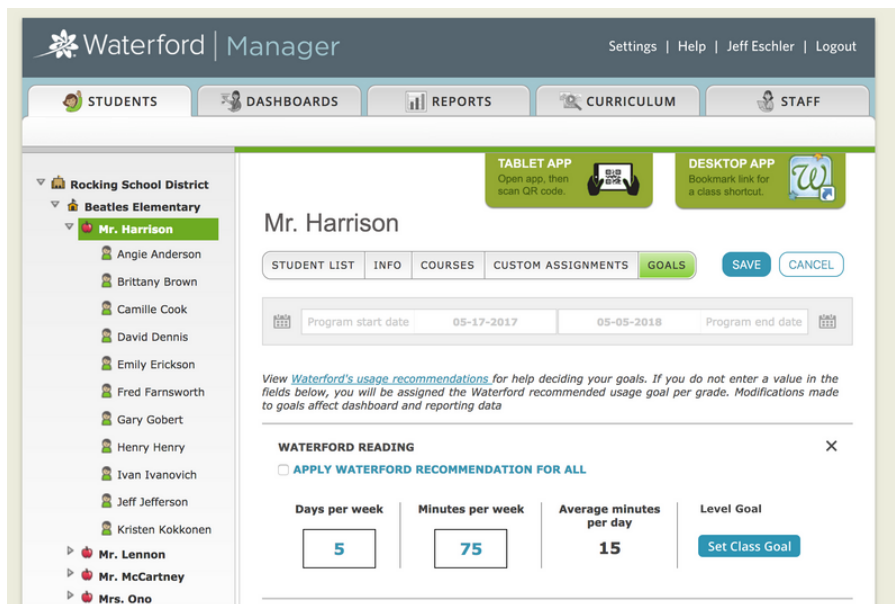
Waterford | Manager

Settings | Help | Jeff Eschler | Logout

STUDENTS DASHBOARDS REPORTS CURRICULUM STAFF

Rocking School District
Beatles Elementary
Mr. Harrison
Angie Anderson
Brittany Brown
Camille Cook
David Dennis
Emily Erickson
Fred Farnsworth
Gary Gobert
Henry Henry
Ivan Ivanovich
Jeff Jefferson
Kristen Kokkonen
Mr. Lennon
Mr. McCartney
Mrs. Ono

TABLET APP
Open app, then scan QR code.

DESKTOP APP
Bookmark link for a class shortcut.

Mr. Harrison

STUDENT LIST | INFO | COURSES | CUSTOM ASSIGNMENTS | GOALS

SAVE CANCEL

Program start date 05-17-2017 05-05-2018 Program end date

View Waterford's usage recommendations for help deciding your goals. If you do not enter a value in the fields below, you will be assigned the Waterford recommended usage goal per grade. Modifications made to goals affect dashboard and reporting data

WATERFORD READING
×
APPLY WATERFORD RECOMMENDATION FOR ALL

| Days per week | Minutes per week | Average minutes per day | Level Goal |
|---|---|---|---|
| 5 | 75 | 15 | Set Class Goal |